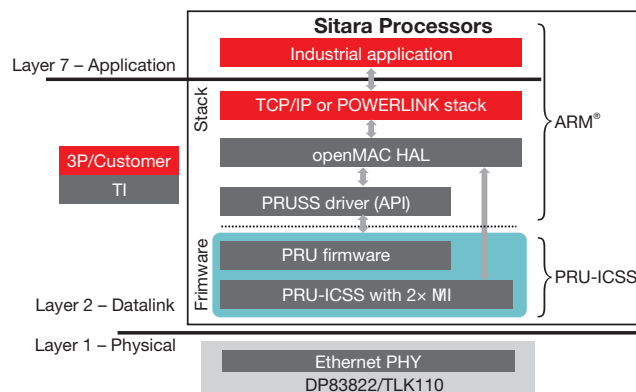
Sitara Processors

Layer 7 – Application

Industrial application

Stack

TCP/IP or POWERLINK stack

ARM®

3P/Customer

TI

openMAC HAL

PRUSS driver (API)

Frimware

PRU firmware

PRU-ICSS

Layer 2 – Datalink

PRU-ICSS with 2× MII

Layer 1 – Physical

Ethernet PHY

DP83822/TLK110